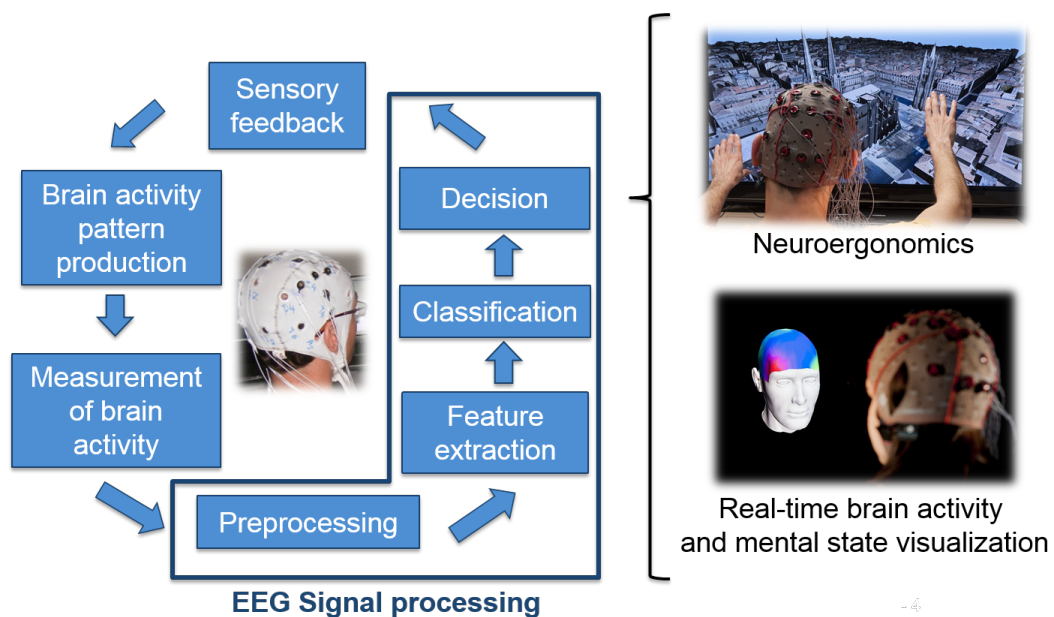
Sensory feedback

Brain activity pattern production

Measurement of brain activity

Preprocessing

Feature extraction

Classification

Decision

EEG Signal processing

Neuroergonomics

Real-time brain activity and mental state visualization

- 4